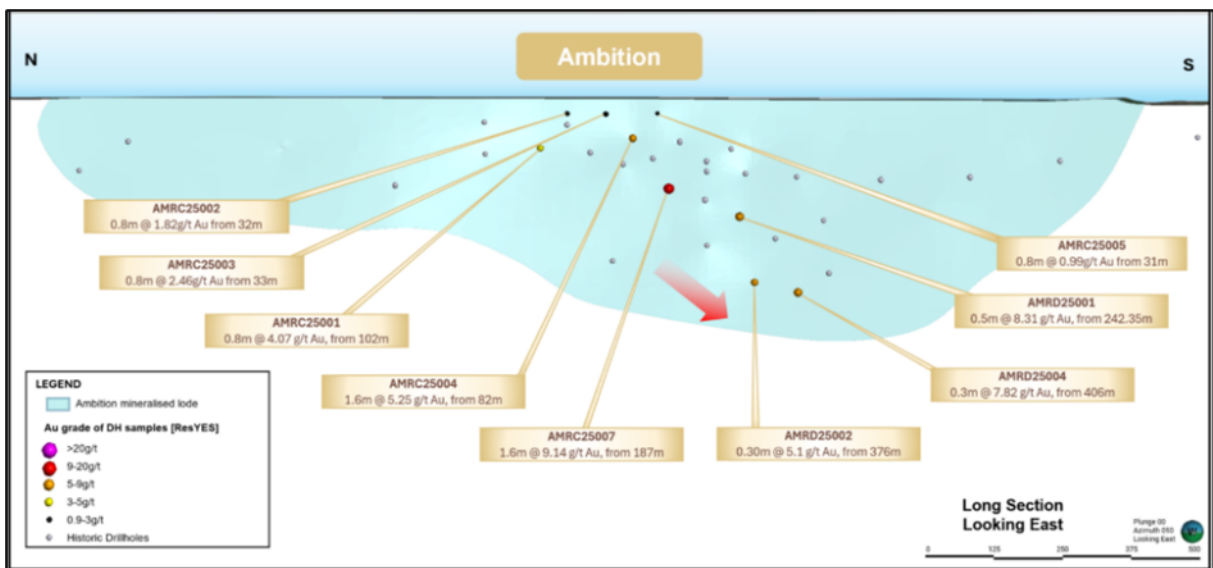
Ambition

N

S

AMRC25002
0.8m @ 1.82g/t Au from 32m

AMRC25003
0.8m @ 2.46g/t Au from 33m

AMRC25001
0.8m @ 4.07 g/t Au, from 102m

AMRC25004
1.6m @ 5.25 g/t Au, from 82m

AMRC25007
1.6m @ 9.14 g/t Au, from 187m

AMRD25002
0.30m @ 5.1 g/t Au, from 376m

AMRC25005
0.8m @ 0.99g/t Au from 31m

AMRD25001
0.5m @ 8.31 g/t Au, from 242.35m

AMRD25004
0.3m @ 7.82 g/t Au, from 406m

LEGEND
Ambition mineralised lode
Au grade of DH samples [ResYES]
>20g/t
9-20g/t
5-9g/t
3-5g/t
0.9-3g/t
Historic Drillholes

Long Section
Looking East

Plunge 00
Azimuth 090
Looking East

0 125 250 375 500